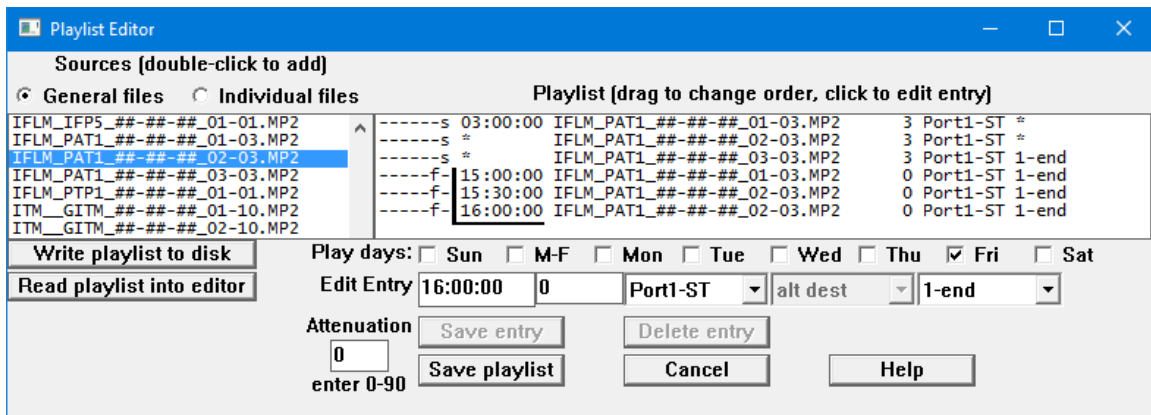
Playlist Editor

Sources (double-click to add)

General files  Individual files

Playlist (drag to change order, click to edit entry)

IFLM_IFP5_##-##-##_01-01.MP2
IFLM_PAT1_##-##-##_01-03.MP2
IFLM_PAT1_##-##-##_02-03.MP2
IFLM_PAT1_##-##-##_03-03.MP2
IFLM_PTP1_##-##-##_01-01.MP2
ITM__GITM_##-##-##_01-10.MP2
ITM__GITM_##-##-##_02-10.MP2

------s 03:00:00 IFLM_PAT1_##-##-##_01-03.MP2 3 Port1-ST *
------s * IFLM_PAT1_##-##-##_02-03.MP2 3 Port1-ST *
------s * IFLM_PAT1_##-##-##_03-03.MP2 3 Port1-ST 1-end
-----f- 15:00:00 IFLM_PAT1_##-##-##_01-03.MP2 0 Port1-ST 1-end
-----f- 15:30:00 IFLM_PAT1_##-##-##_02-03.MP2 0 Port1-ST 1-end
-----f- 16:00:00 IFLM_PAT1_##-##-##_02-03.MP2 0 Port1-ST 1-end

Write playlist to disk

Read playlist into editor

Play days: Sun M-F Mon Tue Wed Thu Fri Sat

Edit Entry 16:00:00 0 Port1-ST alt dest 1-end

Attenuation
0
enter 0-90

Save entry

Delete entry

Save playlist

Cancel

Help